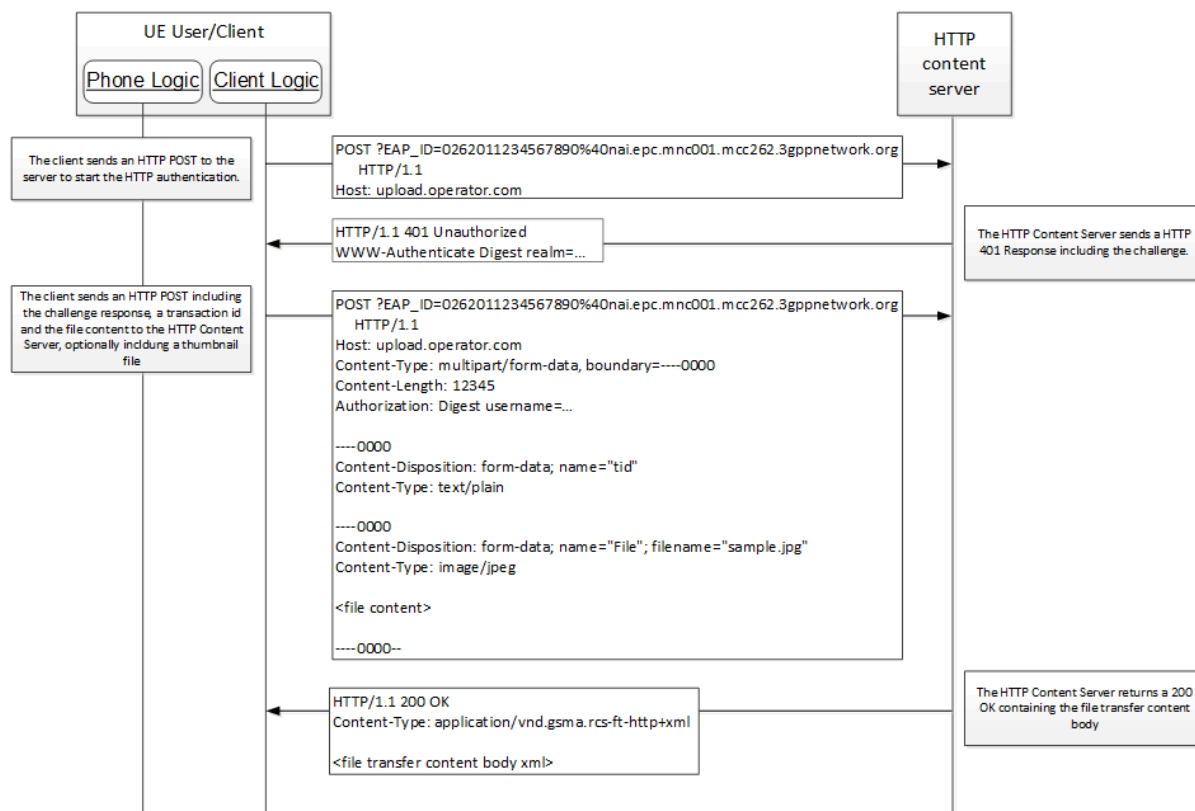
UE User/Client

Phone Logic

Client Logic

HTTP content server

The client sends an HTTP POST to the server to start the HTTP authentication.

POST ?EAP_ID=0262011234567890%40nai.epc.mnc001.mcc262.3gppnetwork.org HTTP/1.1
Host: upload.operator.com

HTTP/1.1 401 Unauthorized
WWW-Authenticate Digest realm=...

The HTTP Content Server sends a HTTP 401 Response including the challenge.

The client sends an HTTP POST including the challenge response, a transaction id and the file content to the HTTP Content Server, optionally incldung a thumbnail file

POST ?EAP_ID=0262011234567890%40nai.epc.mnc001.mcc262.3gppnetwork.org HTTP/1.1
Host: upload.operator.com
Content-Type: multipart/form-data, boundary=----0000
Content-Length: 12345
Authorization: Digest username=...

----0000
Content-Disposition: form-data; name="tid"
Content-Type: text/plain

----0000
Content-Disposition: form-data; name="File"; filename="sample.jpg"
Content-Type: image/jpeg

<file content>

----0000--

HTTP/1.1 200 OK
Content-Type: application/vnd.gsma.rcs-ft-http+xml

<file transfer content body xml>

The HTTP Content Server returns a 200 OK containing the file transfer content body